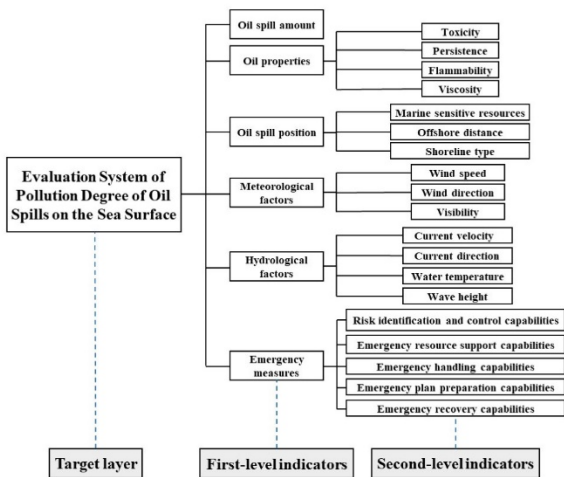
Evaluation System of Pollution Degree of Oil Spills on the Sea Surface

Oil spill amount

Oil properties

Toxicity

Persistence

Flammability

Viscosity

Oil spill position

Marine sensitive resources

Offshore distance

Shoreline type

Meteorological factors

Wind speed

Wind direction

Visibility

Hydrological factors

Current velocity

Current direction

Water temperature

Wave height

Emergency measures

Risk identification and control capabilities

Emergency resource support capabilities

Emergency handling capabilities

Emergency plan preparation capabilities

Emergency recovery capabilities

Target layer

First-level indicators

Second-level indicators